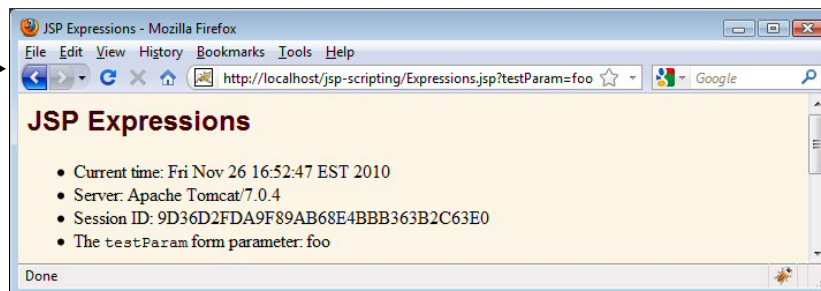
JSP Expressions - Mozilla Firefox

File Edit View History Bookmarks Tools Help

http://localhost/jsp-scripting/Expressions.jsp?testParam=foo

Google

JSP Expressions

- Current time: Fri Nov 26 16:52:47 EST 2010
- Server: Apache Tomcat/7.0.4
- Session ID: 9D36D2FDA9F89AB68E4BBB363B2C63E0
- The testParam form parameter: foo

Done